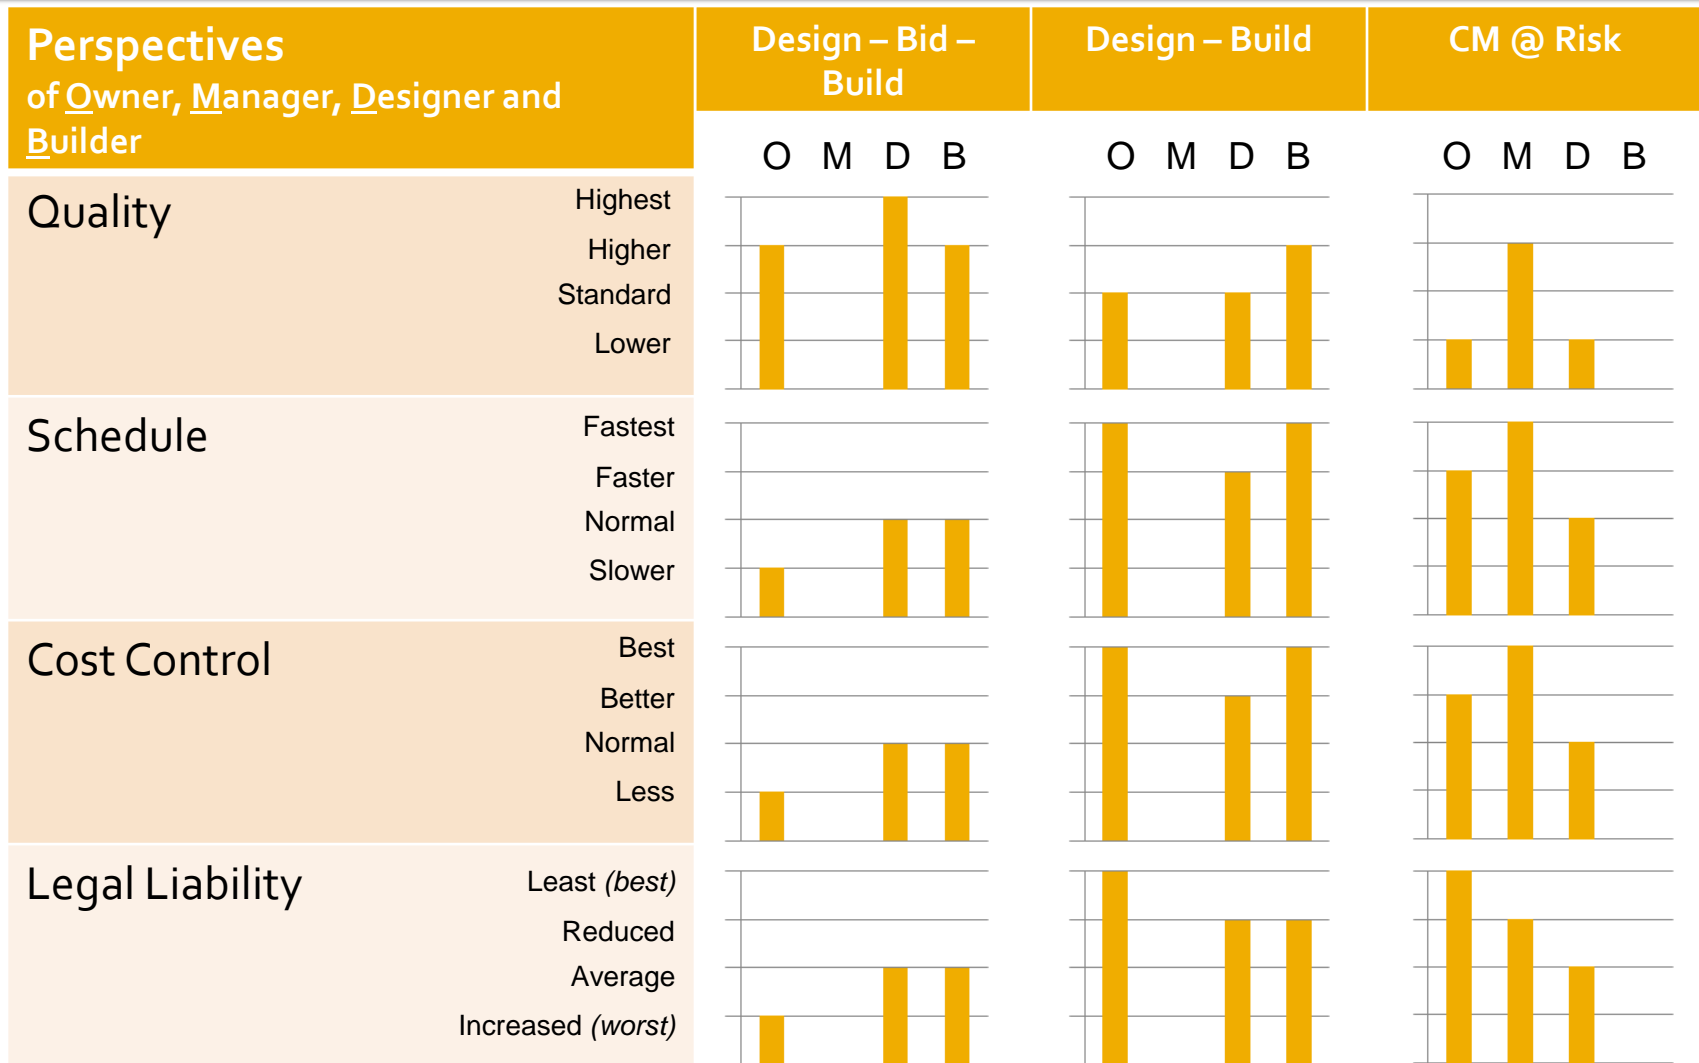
| Perspectives of Owner, Manager, Designer and Builder | | Design – Bid – Build | Design – Build | CM @ Risk |
|---|---|---|---|---|
| | | O M D B | O M D B | O M D B |
| Quality | Highest<br>Higher<br>Standard<br>Lower | | | |
| Schedule | Fastest<br>Faster<br>Normal<br>Slower | | | |
| Cost Control | Best<br>Better<br>Normal<br>Less | | | |
| Legal Liability | Least *(best)*<br>Reduced<br>Average<br>Increased *(worst)* | | | |